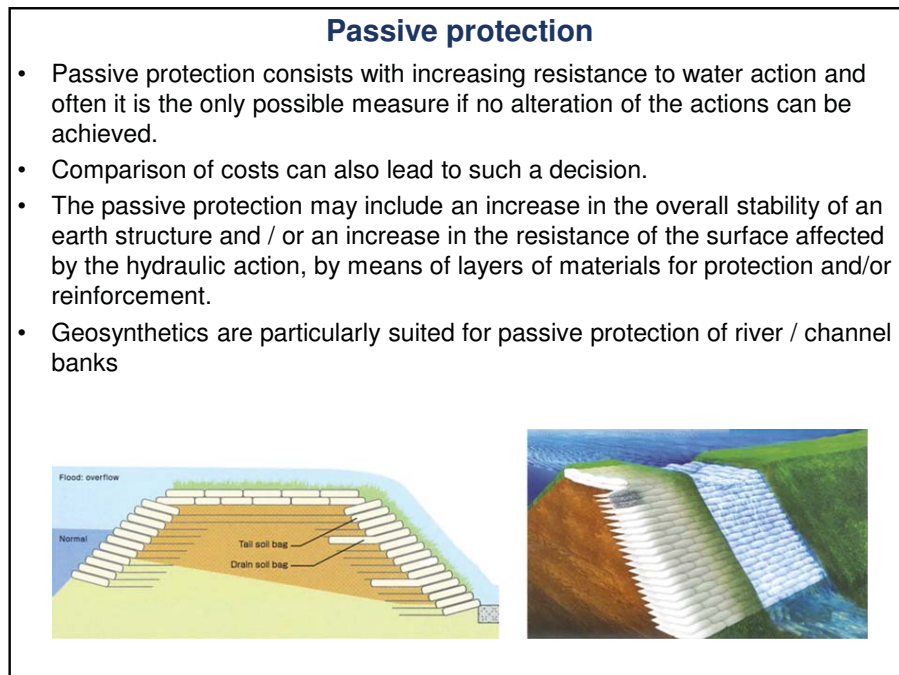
Passive protection

• Passive protection consists with increasing resistance to water action and often it is the only possible measure if no alteration of the actions can be achieved.

• Comparison of costs can also lead to such a decision.

• The passive protection may include an increase in the overall stability of an earth structure and / or an increase in the resistance of the surface affected by the hydraulic action, by means of layers of materials for protection and/or reinforcement.

• Geosynthetics are particularly suited for passive protection of river / channel banks

Flood: overflow

Normal

Tail soil bag

Drain soil bag